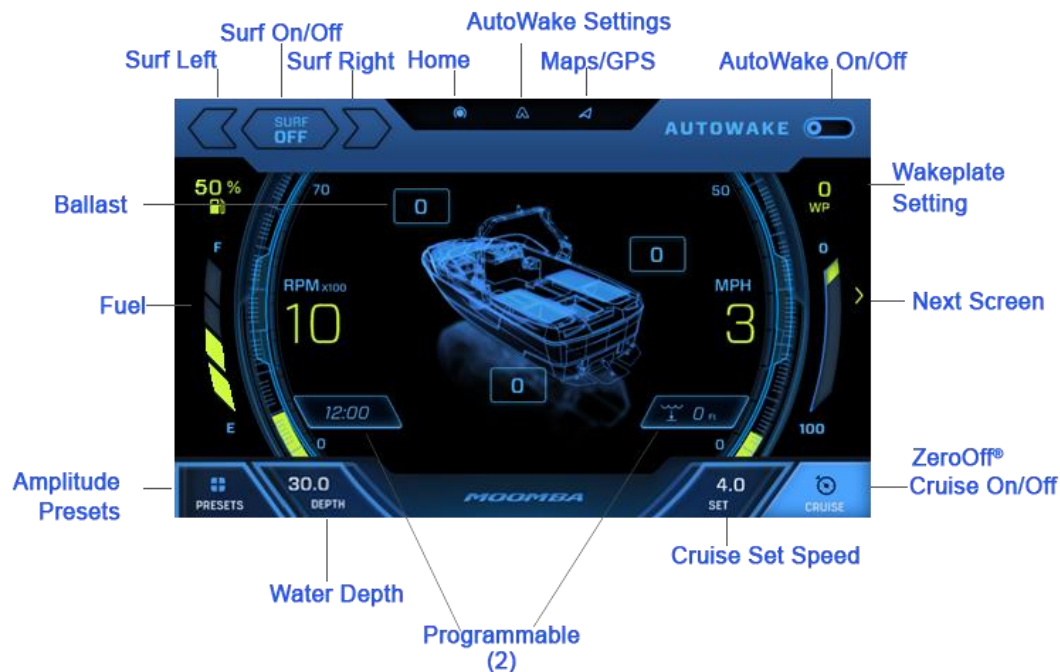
Surf On/Off
AutoWake Settings
Surf Left
Surf Right
Home
Maps/GPS
AutoWake On/Off

SURF OFF
AUTOWAKE

Ballast
50 %
70
0
50
0 WP
Wakeplate Setting

F
0
RPM x100
10
MPH
3
Fuel
Next Screen
0
E
12:00
0 ft
0
0
100

Amplitude Presets
PRESETS
30.0 DEPTH
MOOMBA
4.0 SET
CRUISE
ZeroOff® Cruise On/Off

Water Depth
Cruise Set Speed
Programmable (2)